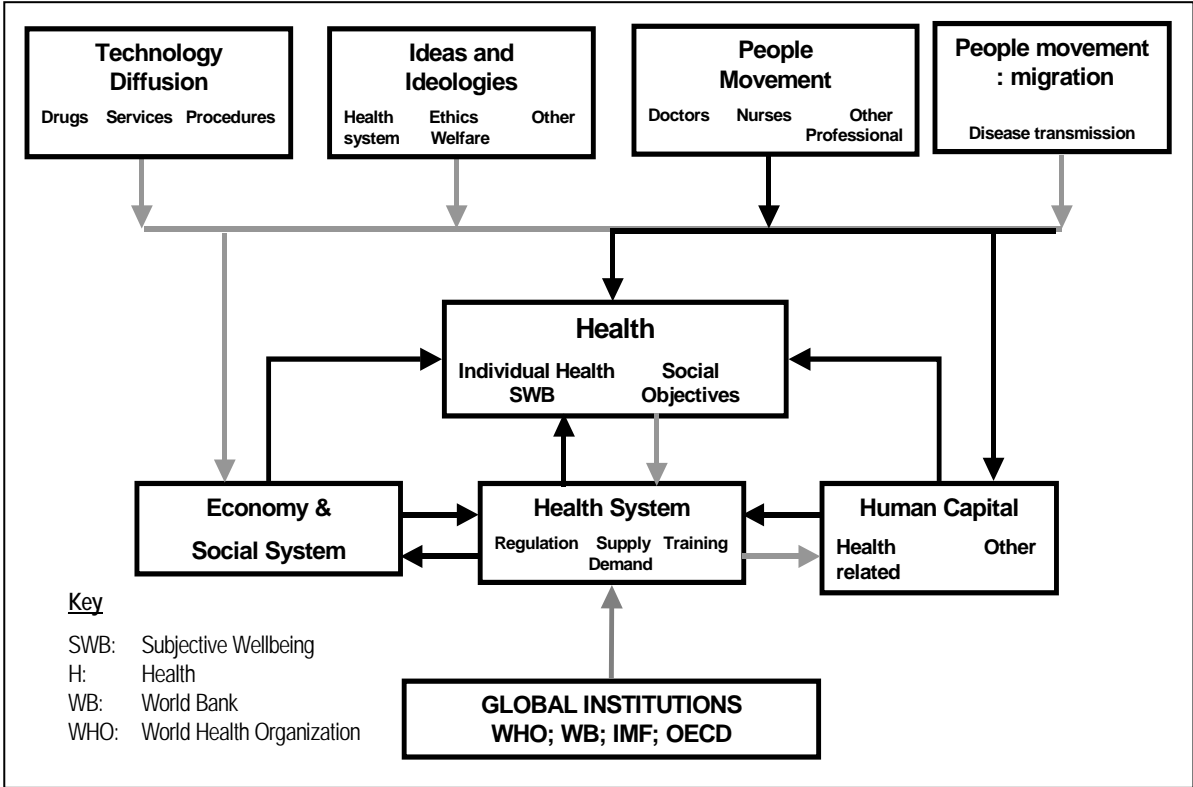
Technology Diffusion
Drugs Services Procedures

Ideas and Ideologies
Health system Ethics Welfare Other

People Movement
Doctors Nurses Other Professional

People movement : migration
Disease transmission

Health
Individual Health SWB Social Objectives

Economy & Social System

Health System
Regulation Supply Training Demand

Human Capital
Health related Other

Key
SWB: Subjective Wellbeing
H: Health
WB: World Bank
WHO: World Health Organization

GLOBAL INSTITUTIONS
WHO; WB; IMF; OECD